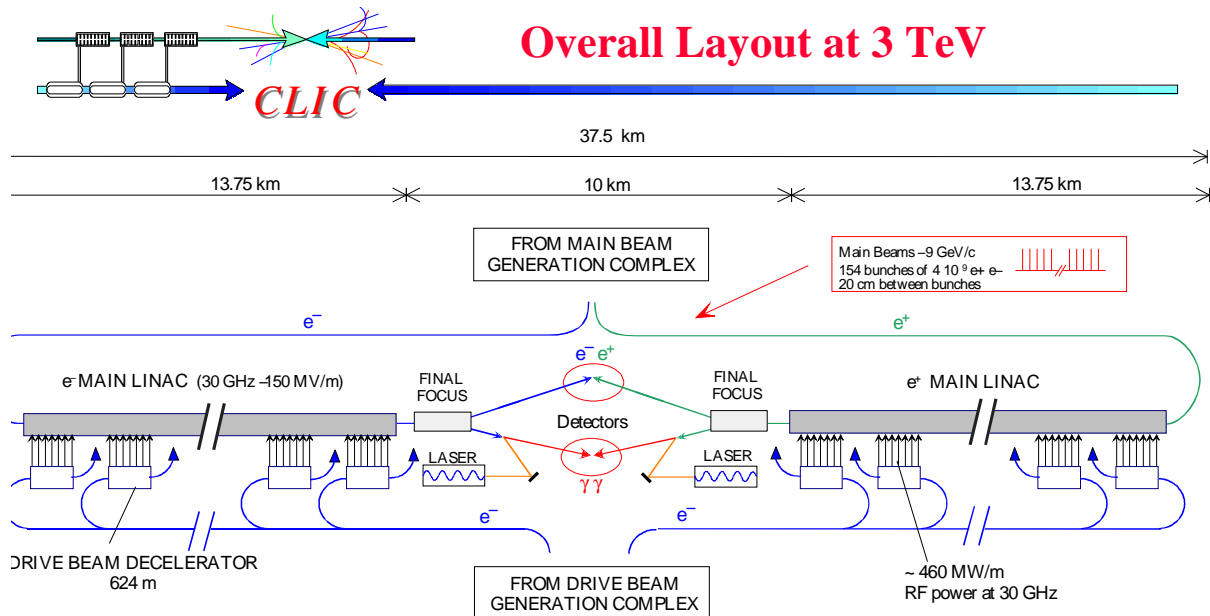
CLIC

Overall Layout at 3 TeV

37.5 km

13.75 km

10 km

13.75 km

FROM MAIN BEAM GENERATION COMPLEX

Main Beams –9 GeV/c
154 bunches of 4 10 $^9$ e+ e–
20 cm between bunches

$e^-$

$e^+$

$e^-$ $e^+$

$e^-$ MAIN LINAC (30 GHz –150 MV/m)

FINAL FOCUS

Detectors

FINAL FOCUS

$e^+$ MAIN LINAC

LASER

$\gamma\gamma$

LASER

$e^-$

$e^-$

DRIVE BEAM DECELERATOR
624 m

FROM DRIVE BEAM GENERATION COMPLEX

~ 460 MW/m
RF power at 30 GHz